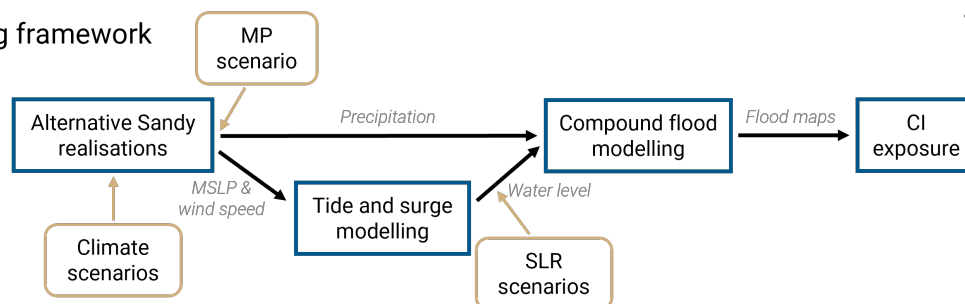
g framework

MP scenario

Alternative Sandy realisations

Precipitation

Compound flood modelling

Flood maps

CI exposure

MSLP & wind speed

Tide and surge modelling

Water level

Climate scenarios

SLR scenarios